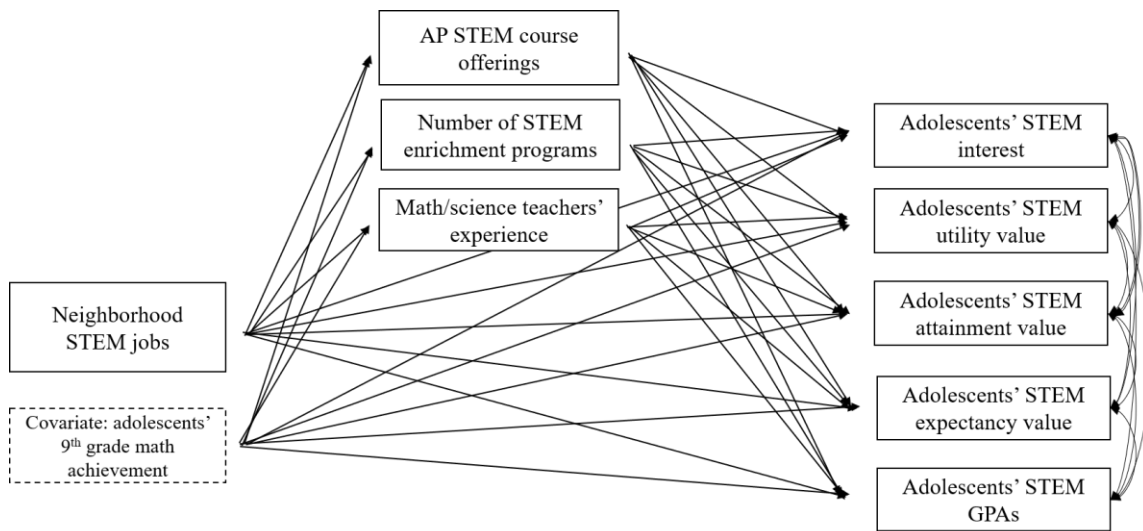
AP STEM course offerings

Number of STEM enrichment programs

Math/science teachers' experience

Neighborhood STEM jobs

Covariate: adolescents' 9$^{th}$ grade math achievement

Adolescents' STEM interest

Adolescents' STEM utility value

Adolescents' STEM attainment value

Adolescents' STEM expectancy value

Adolescents' STEM GPAs